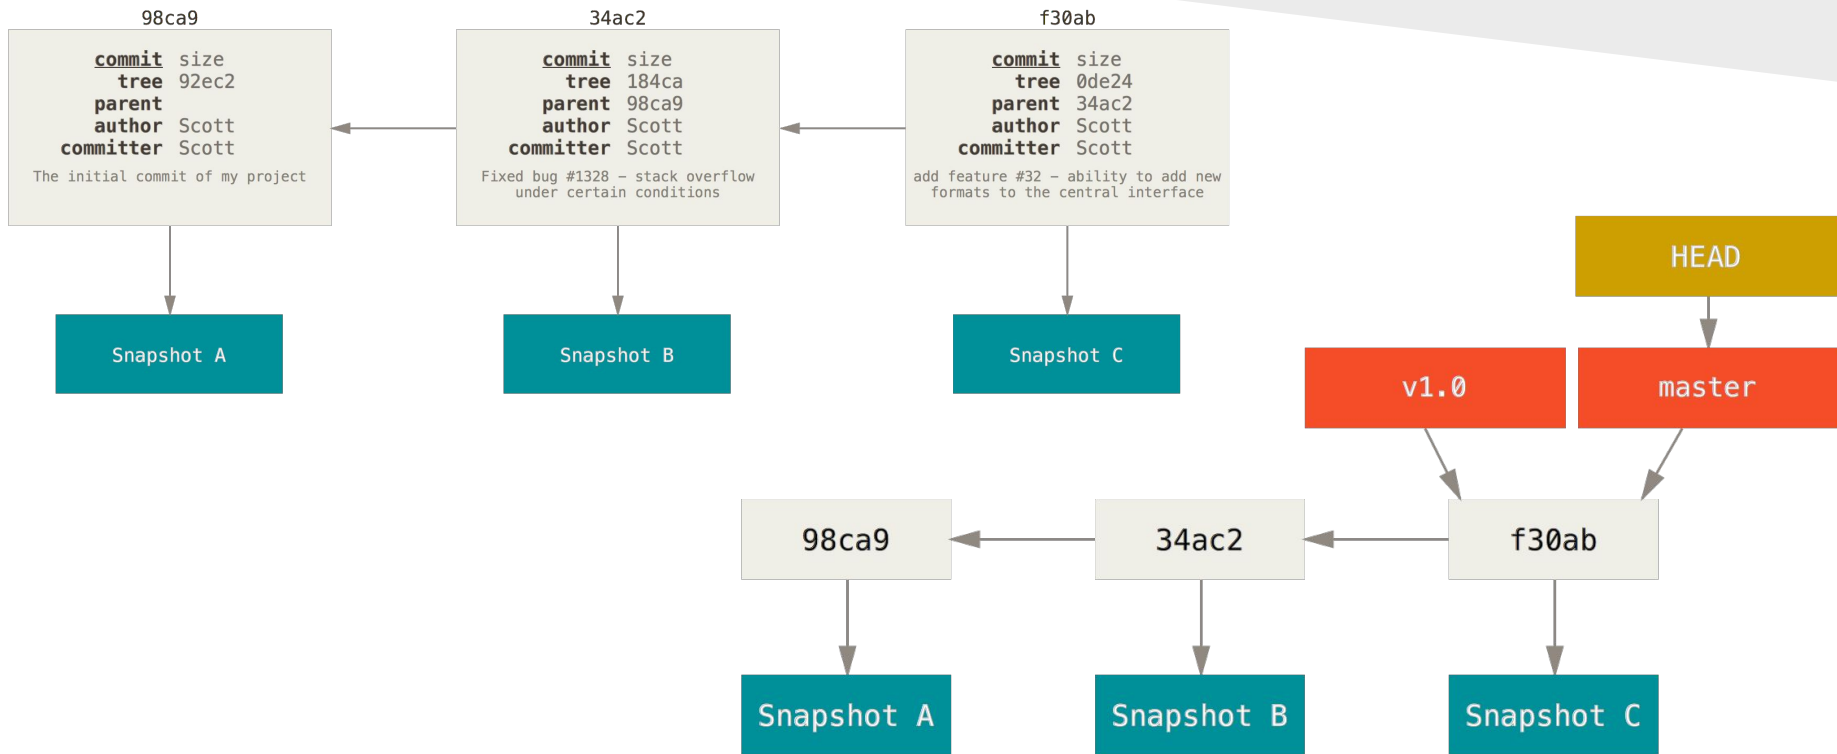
98ca9

commit size
tree 92ec2
parent
author Scott
committer Scott

The initial commit of my project

34ac2

commit size
tree 184ca
parent 98ca9
author Scott
committer Scott

Fixed bug #1328 - stack overflow under certain conditions

f30ab

commit size
tree 0de24
parent 34ac2
author Scott
committer Scott

add feature #32 - ability to add new formats to the central interface

Snapshot A

Snapshot B

Snapshot C

HEAD

v1.0

master

98ca9

34ac2

f30ab

Snapshot A

Snapshot B

Snapshot C